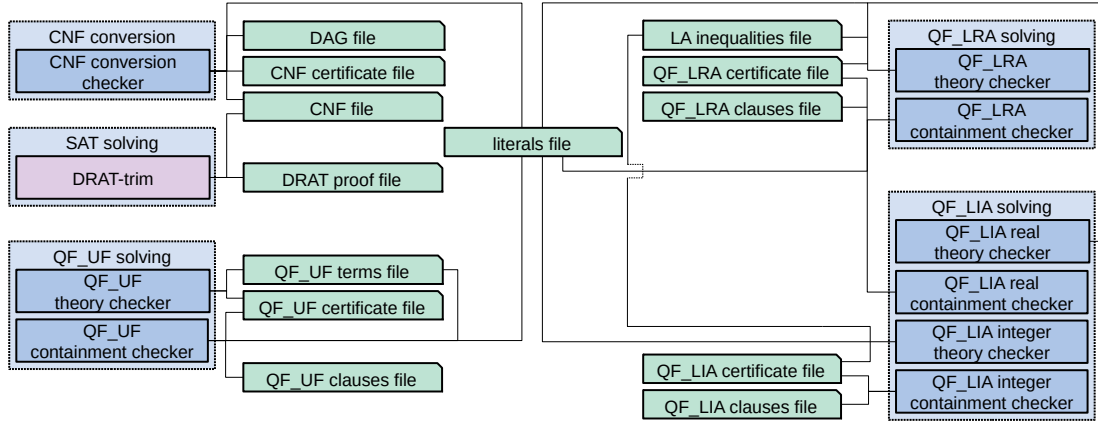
CNF conversion
CNF conversion checker

DAG file
CNF certificate file
CNF file

SAT solving
DRAT-trim

DRAT proof file

literals file

QF_UF solving
QF_UF theory checker
QF_UF containment checker

QF_UF terms file
QF_UF certificate file
QF_UF clauses file

LA inequalities file
QF_LRA certificate file
QF_LRA clauses file

QF_LRA solving
QF_LRA theory checker
QF_LRA containment checker

QF_LIA solving
QF_LIA real theory checker
QF_LIA real containment checker
QF_LIA integer theory checker
QF_LIA integer containment checker

QF_LIA certificate file
QF_LIA clauses file